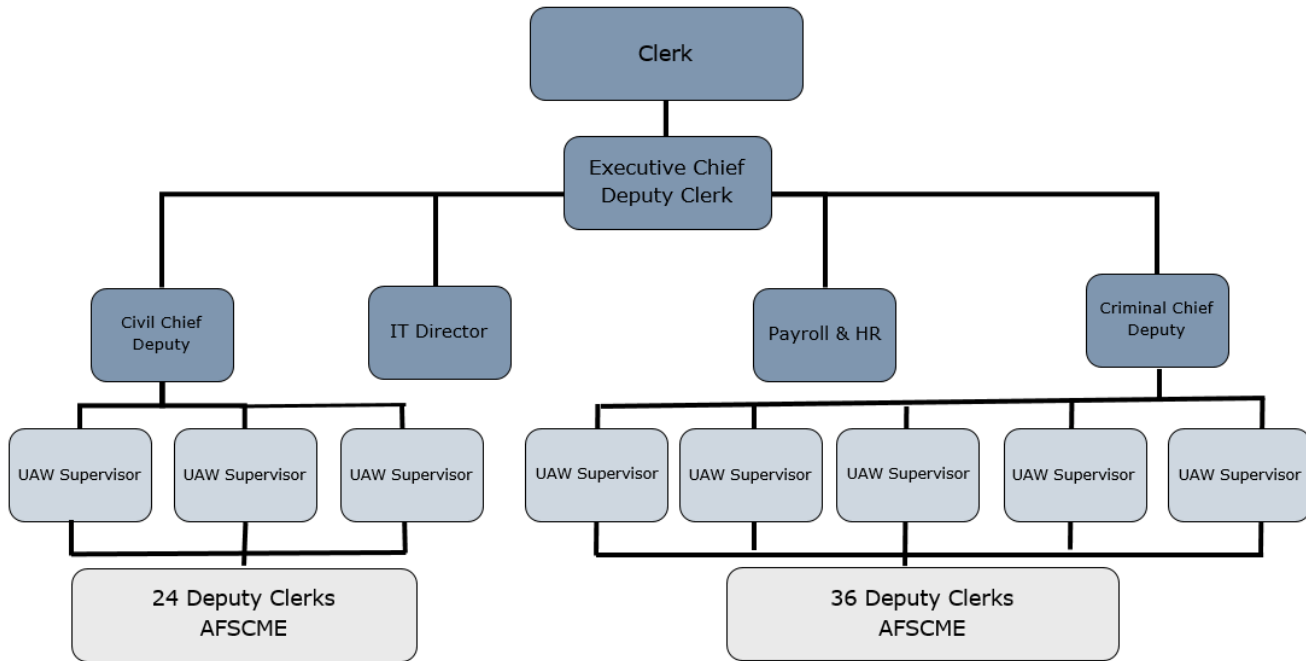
Clerk

Executive Chief Deputy Clerk

Civil Chief Deputy

IT Director

Payroll & HR

Criminal Chief Deputy

UAW Supervisor

UAW Supervisor

UAW Supervisor

UAW Supervisor

UAW Supervisor

UAW Supervisor

UAW Supervisor

UAW Supervisor

24 Deputy Clerks
AFSCME

36 Deputy Clerks
AFSCME